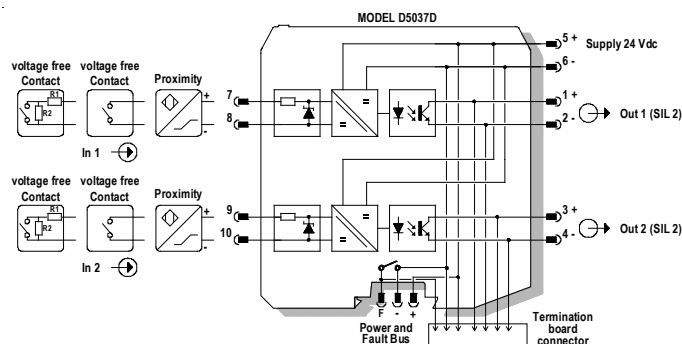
MODEL D5037D

voltage free Contact
R1
R2
voltage free Contact
Proximity
+
-
In 1
7
8
=
=
=
5 +
Supply 24 Vdc
6 -
1 +
Out 1 (SIL 2)
2 -

voltage free Contact
R1
R2
voltage free Contact
Proximity
+
-
In 2
9
10
=
=
=
3 +
Out 2 (SIL 2)
4 -

F - +
Power and Fault Bus
Termination board connector